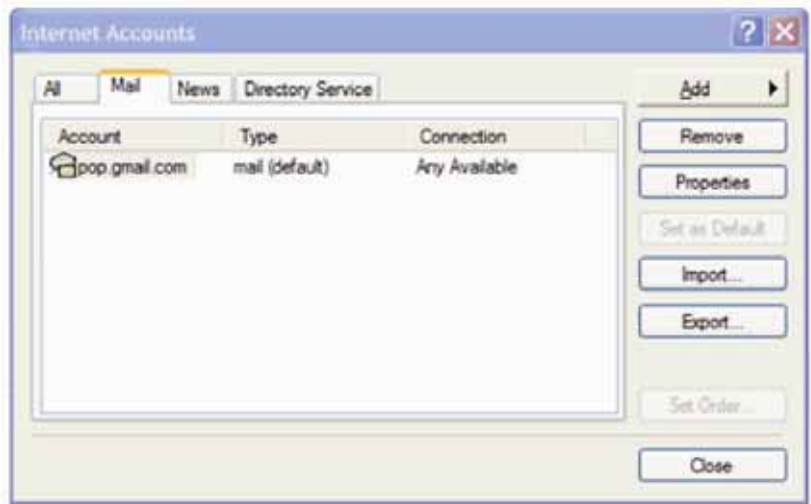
Internet Accounts

All | Mail | News | Directory Service

| Account | Type | Connection |
|---|---|---|
| pop.gmail.com | mail (default) | Any Available |

Add
Remove
Properties
Set as Default
Import...
Export...
Set Order...
Close